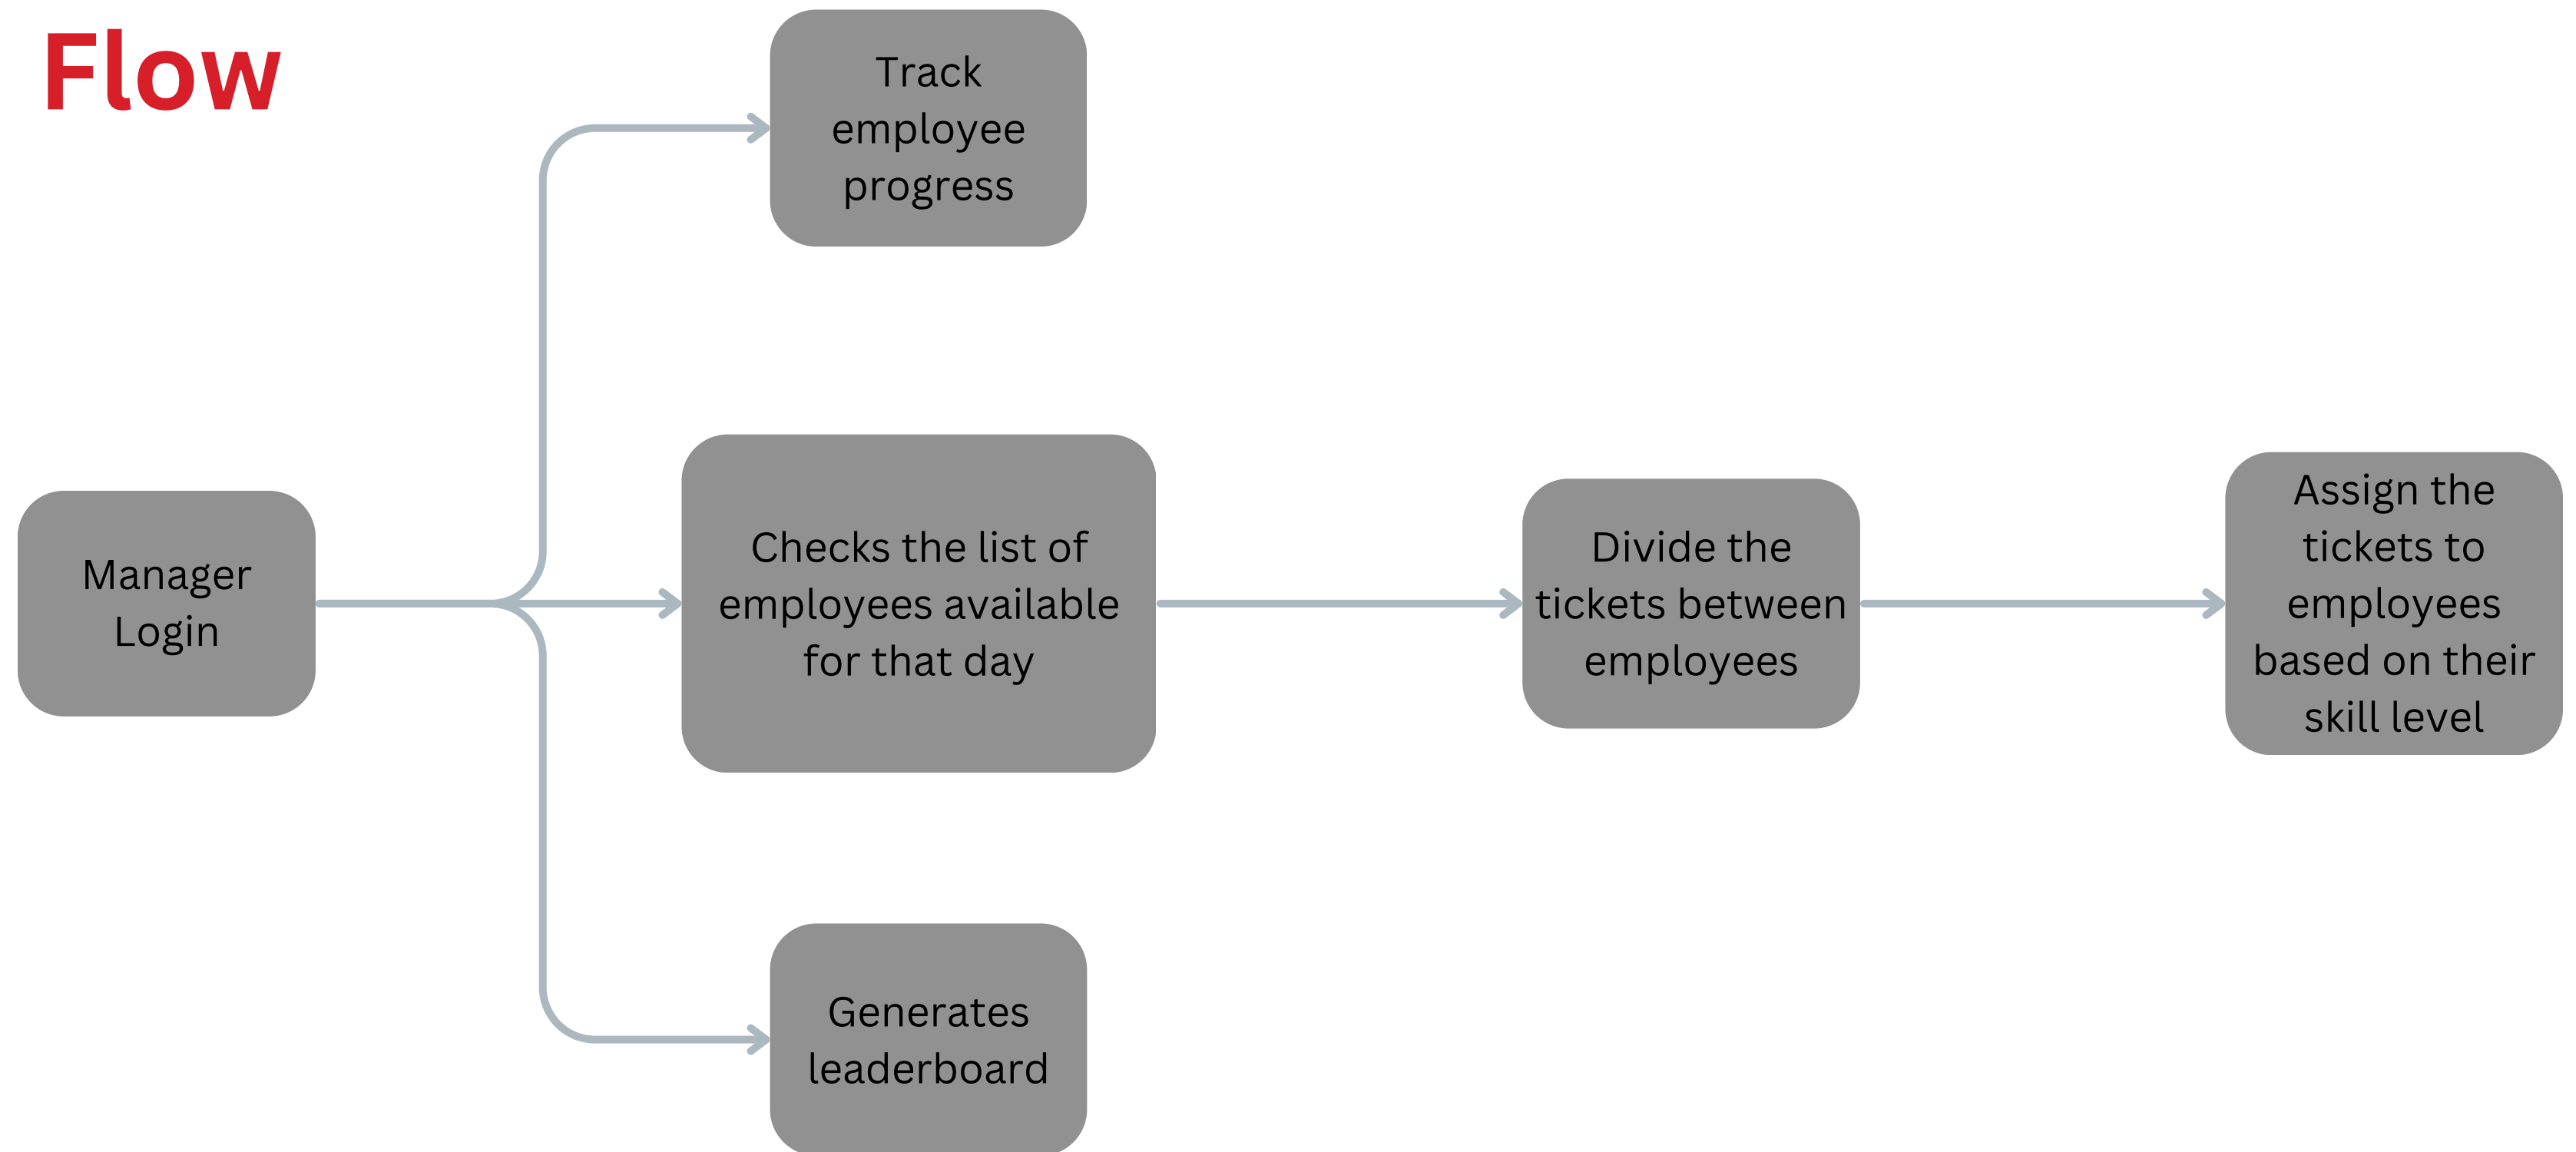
Flow

Manager Login

Track employee progress

Checks the list of employees available for that day

Generates leaderboard

Divide the tickets between employees

Assign the tickets to employees based on their skill level